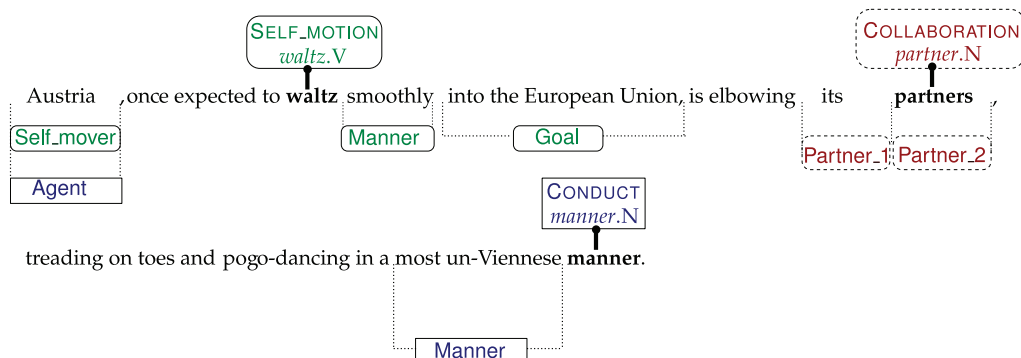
SELF_MOTION
waltz.V

COLLABORATION
partner.N

Austria , once expected to **waltz** smoothly into the European Union, is elbowing its **partners** ,

Self_mover

Manner

Goal

Partner_1

Partner_2

Agent

CONDUCT
manner.N

treading on toes and pogo-dancing in a most un-Viennese **manner**.

Manner